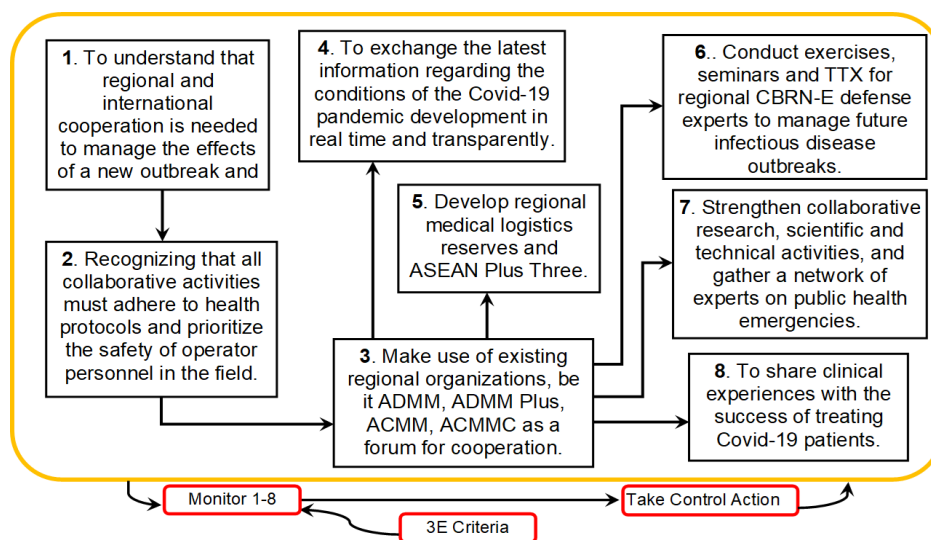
**1**. To understand that regional and international cooperation is needed to manage the effects of a new outbreak and

**2**. Recognizing that all collaborative activities must adhere to health protocols and prioritize the safety of operator personnel in the field.

**4**. To exchange the latest information regarding the conditions of the Covid-19 pandemic development in real time and transparently.

**5**. Develop regional medical logistics reserves and ASEAN Plus Three.

**3**. Make use of existing regional organizations, be it ADMM, ADMM Plus, ACMM, ACMMC as a forum for cooperation.

**6**.. Conduct exercises, seminars and TTX for regional CBRN-E defense experts to manage future infectious disease outbreaks.

**7**. Strengthen collaborative research, scientific and technical activities, and gather a network of experts on public health emergencies.

**8**. To share clinical experiences with the success of treating Covid-19 patients.

Monitor 1-8

Take Control Action

3E Criteria